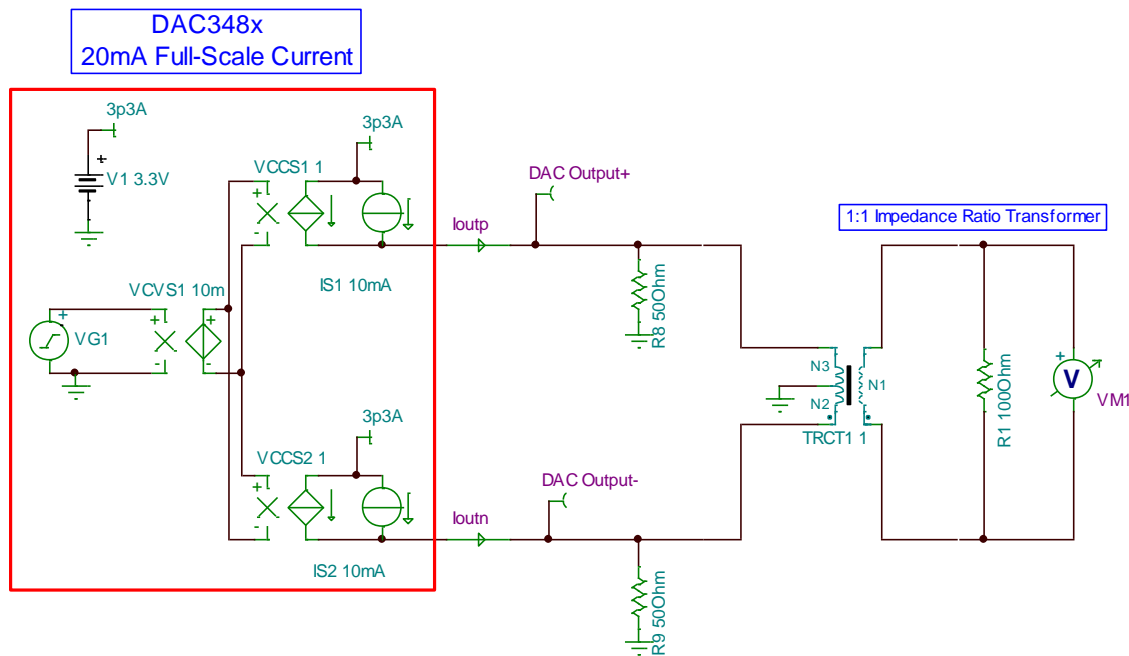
DAC348x
20mA Full-Scale Current

3p3A

V1 3.3V

3p3A

VCCS1 1

DAC Output+

Ioutp

1:1 Impedance Ratio Transformer

IS1 10mA

VCVS1 10m

VG1

R8 50Ohm

N3

N1

N2

TRCT1 1

R1 100Ohm

V

VM1

3p3A

VCCS2 1

DAC Output-

Ioutn

IS2 10mA

R9 50Ohm